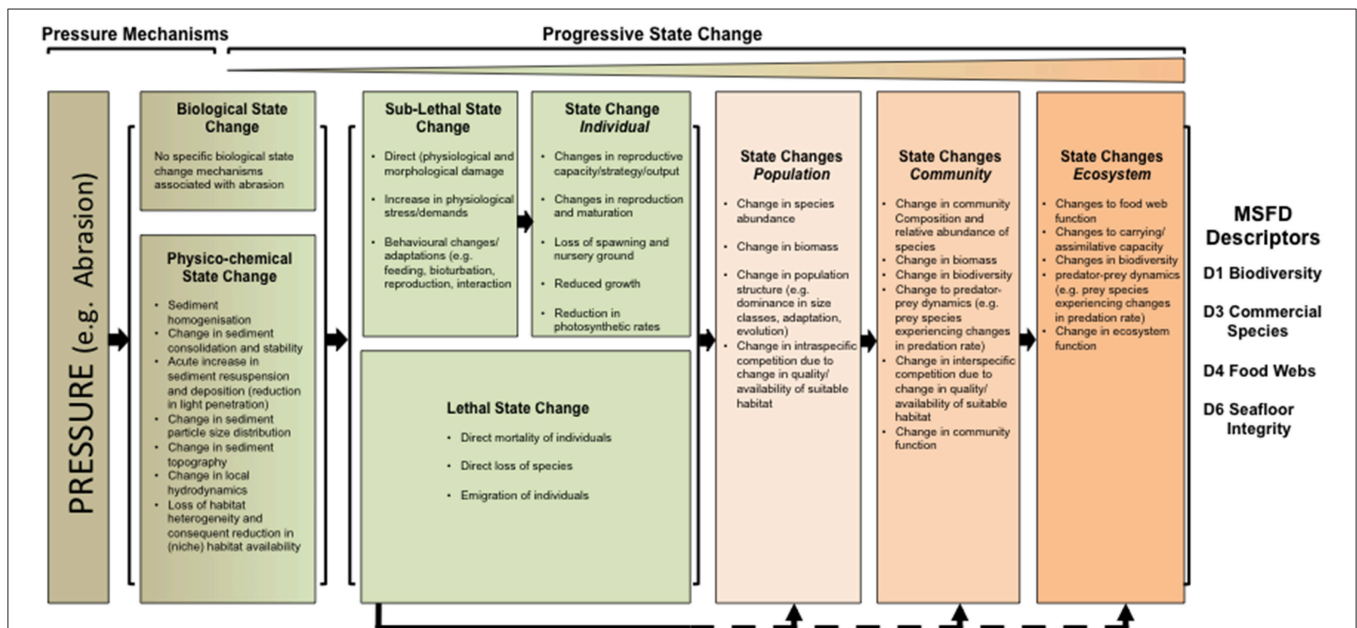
Pressure Mechanisms

Progressive State Change

PRESSURE (e.g. Abrasion)

Biological State Change

No specific biological state change mechanisms associated with abrasion

Physico-chemical State Change

- Sediment homogenisation
- Change in sediment consolidation and stability
- Acute increase in sediment resuspension and deposition (reduction in light penetration)
- Change in sediment particle size distribution
- Change in sediment topography
- Change in local hydrodynamics
- Loss of habitat heterogeneity and consequent reduction in (niche) habitat availability

Sub-Lethal State Change

- Direct (physiological and morphological damage
- Increase in physiological stress/demands
- Behavioural changes/ adaptations (e.g. feeding, bioturbation, reproduction, interaction

State Change Individual

- Changes in reproductive capacity/strategy/output
- Changes in reproduction and maturation
- Loss of spawning and nursery ground
- Reduced growth
- Reduction in photosynthetic rates

Lethal State Change

- Direct mortality of individuals
- Direct loss of species
- Emigration of individuals

State Changes Population

- Change in species abundance
- Change in biomass
- Change in population structure (e.g. dominance in size classes, adaptation, evolution)
- Change in intraspecific competition due to change in quality/ availability of suitable habitat

State Changes Community

- Change in community Composition and relative abundance of species
- Change in biomass
- Change in biodiversity
- Change to predator-prey dynamics (e.g. prey species experiencing changes in predation rate)
- Change in interspecific competition due to change in quality/ availability of suitable habitat
- Change in community function

State Changes Ecosystem

- Changes to food web function
- Changes to carrying/ assimilative capacity
- Changes in biodiversity
- predator-prey dynamics (e.g. prey species experiencing changes in predation rate)
- Change in ecosystem function

MSFD Descriptors

D1 Biodiversity

D3 Commercial Species

D4 Food Webs

D6 Seafloor Integrity